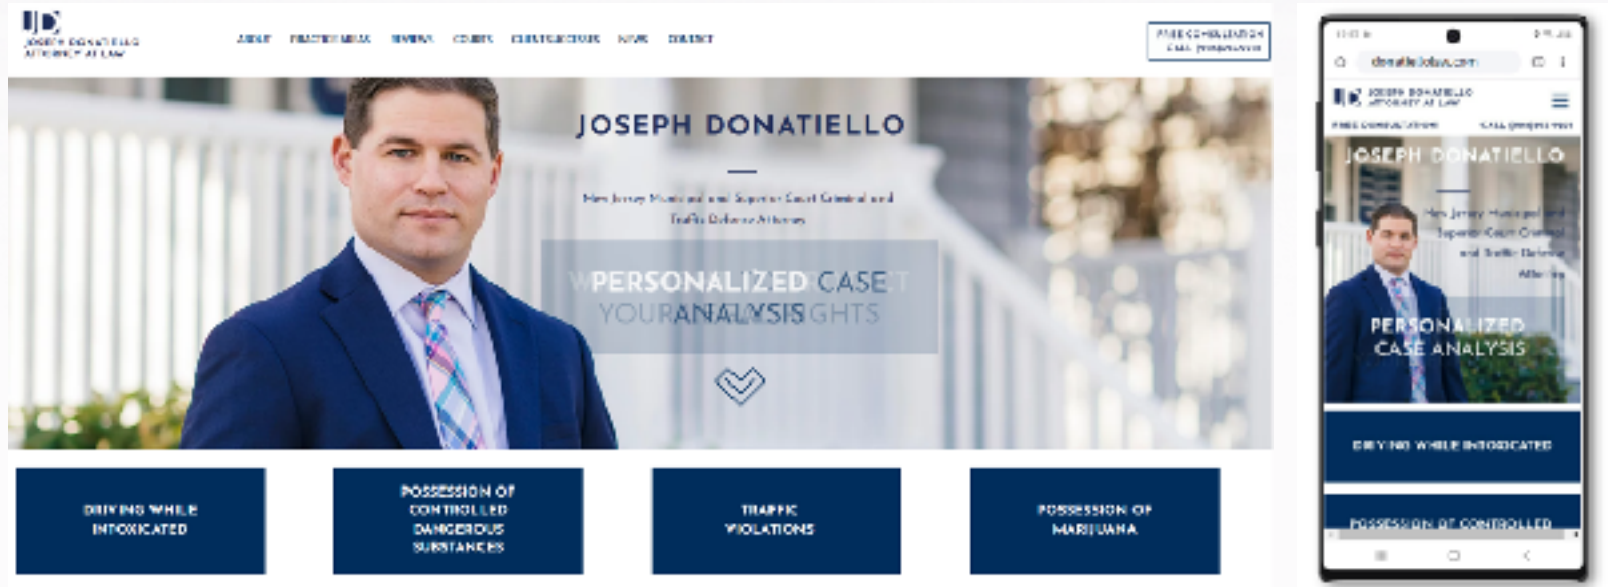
JD
JOSEPH DONATIELLO
ATTORNEY AT LAW

ABOUT PRACTICE AREAS REVIEWS COURTS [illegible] NEWS CONTACT

FREE CONSULTATION
CALL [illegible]

JOSEPH DONATIELLO

New Jersey Municipal and Superior Court Criminal and Traffic Defense Attorney

PERSONALIZED CASE ANALYSIS

DRIVING WHILE INTOXICATED

POSSESSION OF CONTROLLED DANGEROUS SUBSTANCES

TRAFFIC VIOLATIONS

POSSESSION OF MARIJUANA

donatiellolaw.com

JD JOSEPH DONATIELLO ATTORNEY AT LAW

FREE CONSULTATION CALL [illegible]

JOSEPH DONATIELLO

New Jersey Municipal and Superior Court Criminal and Traffic Defense Attorney

PERSONALIZED CASE ANALYSIS

DRIVING WHILE INTOXICATED

POSSESSION OF CONTROLLED